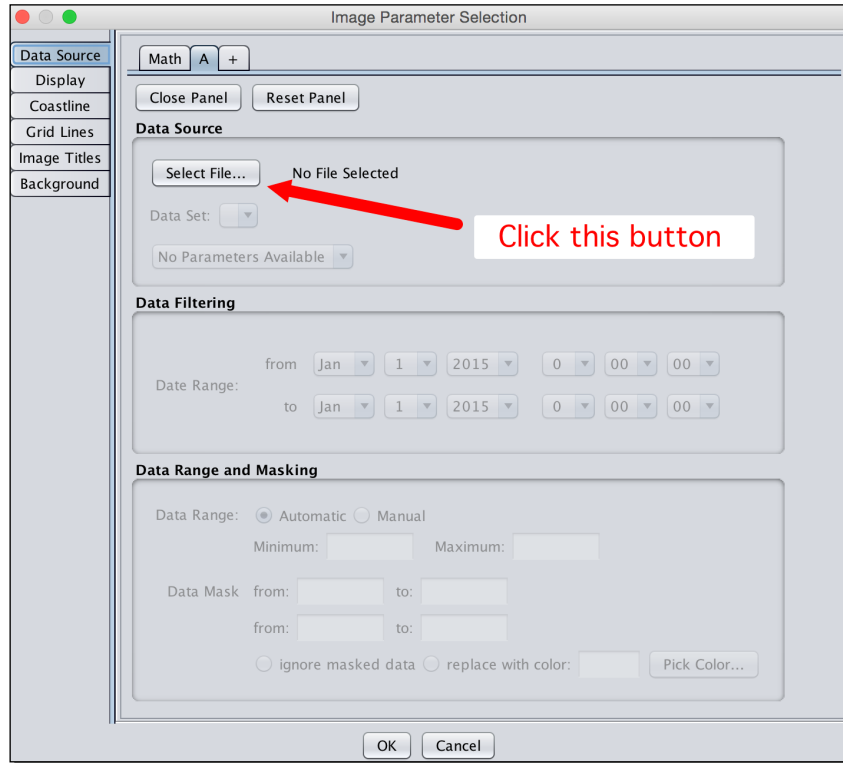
Image Parameter Selection

Data Source
Display
Coastline
Grid Lines
Image Titles
Background

Math A +

Close Panel Reset Panel

Data Source

Select File... No File Selected

Click this button

Data Set:

No Parameters Available

Data Filtering

Date Range: from Jan 1 2015 0 00 00
to Jan 1 2015 0 00 00

Data Range and Masking

Data Range: Automatic Manual

Minimum: Maximum:

Data Mask from: to:

from: to:

ignore masked data replace with color: Pick Color...

OK Cancel